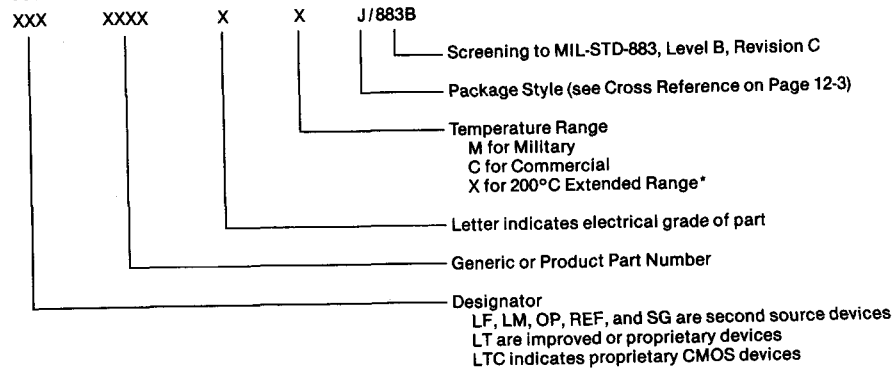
XXX XXXX X X J/883B

Screening to MIL-STD-883, Level B, Revision C

Package Style (see Cross Reference on Page 12-3)

Temperature Range
M for Military
C for Commercial
X for 200°C Extended Range*

Letter indicates electrical grade of part

Generic or Product Part Number

Designator
LF, LM, OP, REF, and SG are second source devices
LT are improved or proprietary devices
LTC indicates proprietary CMOS devices